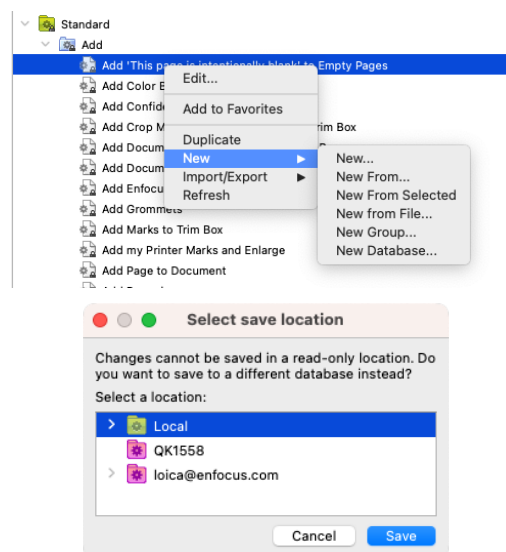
Standard
Add
Add 'This page is intentionally blank' to Empty Pages
Add Color B
Add Confid
Add Crop M
Add Docum
Add Docum
Add Enfocu
Add Grommets
Add Marks to Trim Box
Add my Printer Marks and Enlarge
Add Page to Document

Edit...
Add to Favorites
Duplicate
New
Import/Export
Refresh

rim Box

New...
New From...
New From Selected
New from File...
New Group...
New Database...

Select save location
Changes cannot be saved in a read-only location. Do you want to save to a different database instead?
Select a location:
Local
QK1558
loica@enfocus.com
Cancel
Save